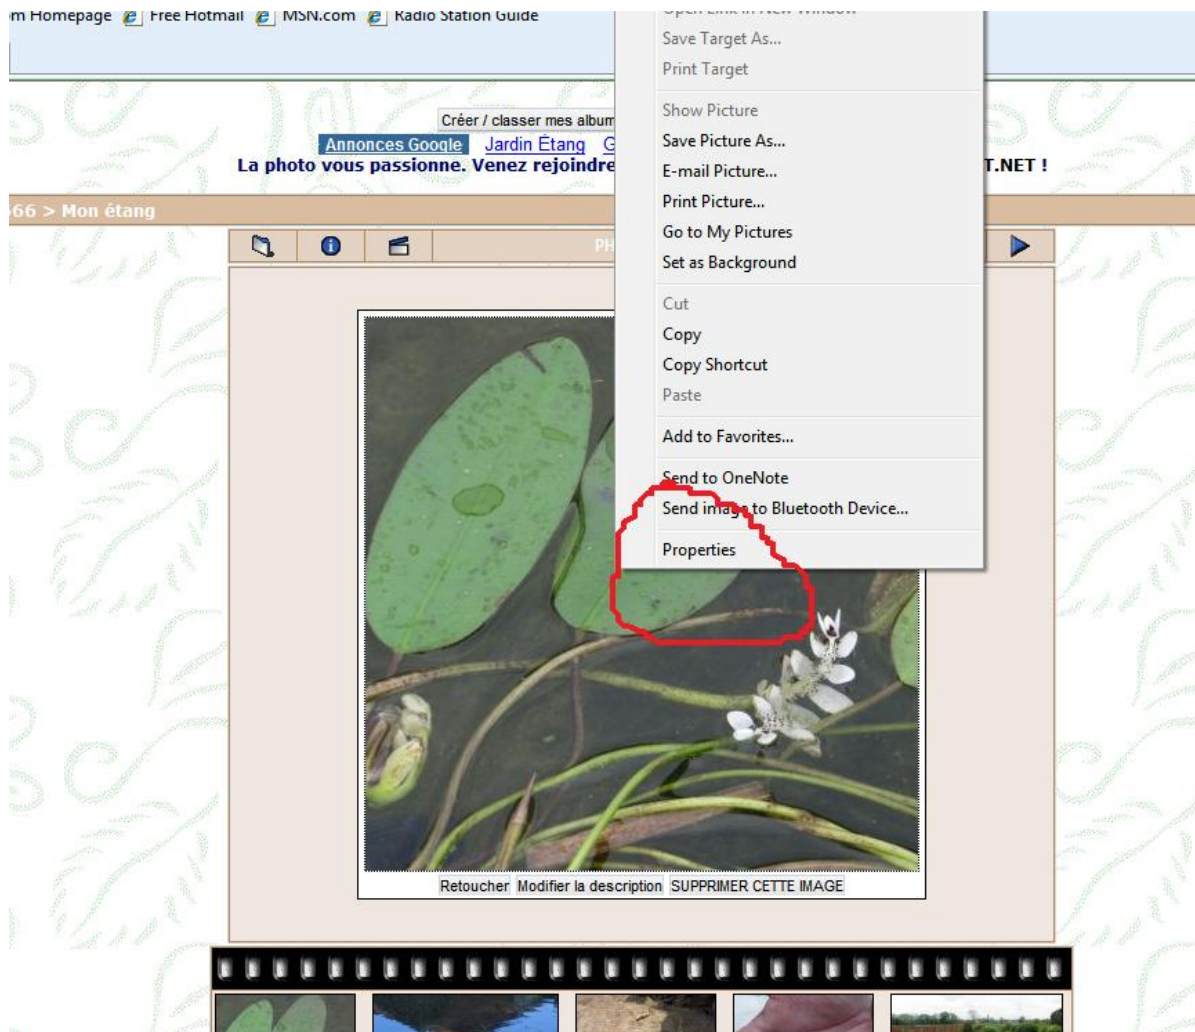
m Homepage Free Hotmail MSN.com Radio Station Guide

Créer / classer mes album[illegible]
Annonces Google Jardin Étang G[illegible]
La photo vous passionne. Venez rejoindre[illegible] T.NET !

66 > Mon étang

PH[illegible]

Open Link in New Window
Save Target As...
Print Target
Show Picture
Save Picture As...
E-mail Picture...
Print Picture...
Go to My Pictures
Set as Background
Cut
Copy
Copy Shortcut
Paste
Add to Favorites...
Send to OneNote
Send image to Bluetooth Device...
Properties

Retoucher Modifier la description SUPPRIMER CETTE IMAGE